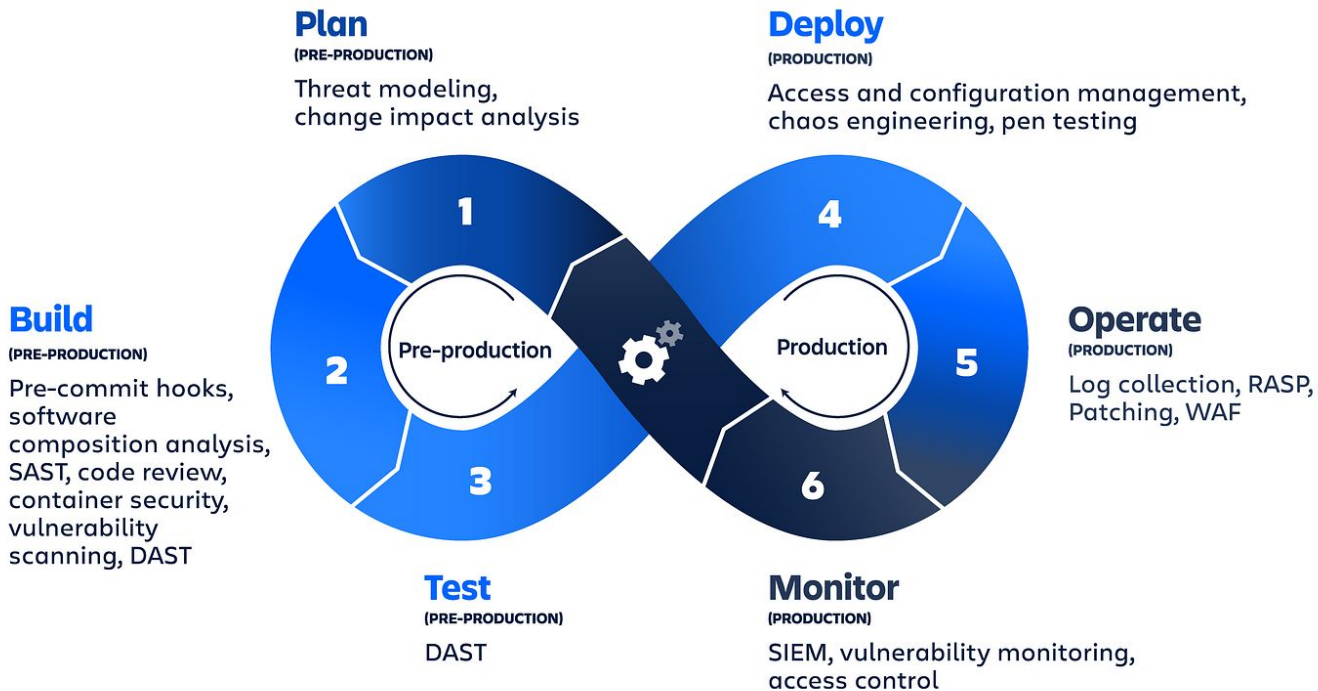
Plan
(PRE-PRODUCTION)
Threat modeling, change impact analysis

Deploy
(PRODUCTION)
Access and configuration management, chaos engineering, pen testing

Build
(PRE-PRODUCTION)
Pre-commit hooks, software composition analysis, SAST, code review, container security, vulnerability scanning, DAST

1

2

3

Pre-production

4

5

6

Production

Operate
(PRODUCTION)
Log collection, RASP, Patching, WAF

Test
(PRE-PRODUCTION)
DAST

Monitor
(PRODUCTION)
SIEM, vulnerability monitoring, access control